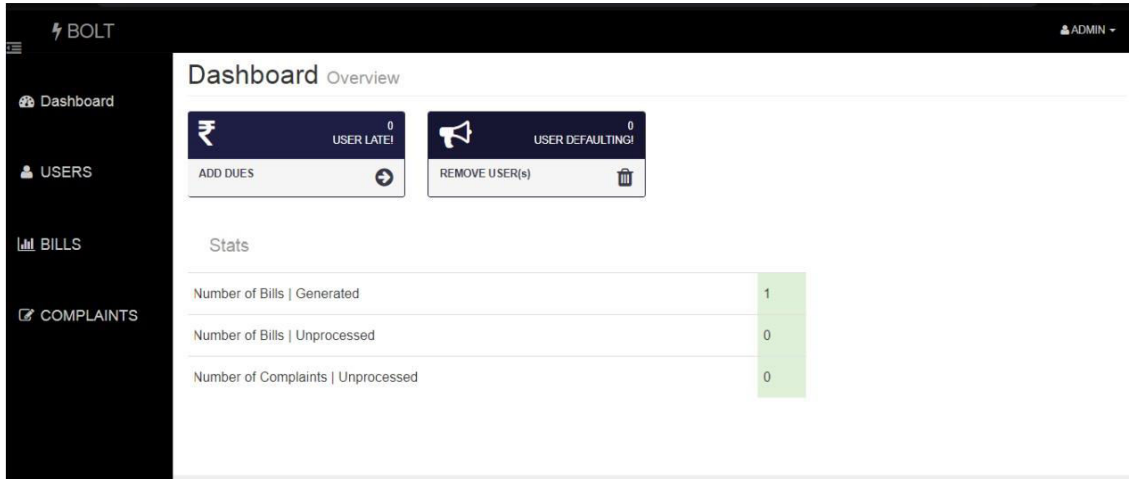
BOLT

ADMIN

Dashboard

USERS

BILLS

COMPLAINTS

Dashboard Overview

₹ 0 USER LATE!

ADD DUES

0 USER DEFAULTING!

REMOVE USER(s)

Stats

| Number of Bills \| Generated | 1 |
|---|---|
| Number of Bills \| Unprocessed | 0 |
| Number of Complaints \| Unprocessed | 0 |